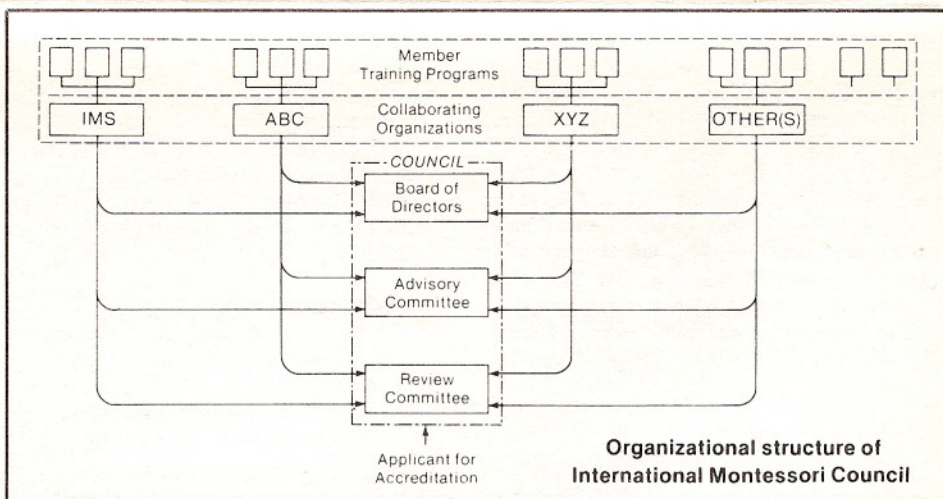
Member Training Programs

Collaborating Organizations

IMS

ABC

XYZ

OTHER(S)

COUNCIL

Board of Directors

Advisory Committee

Review Committee

Applicant for Accreditation

Organizational structure of International Montessori Council